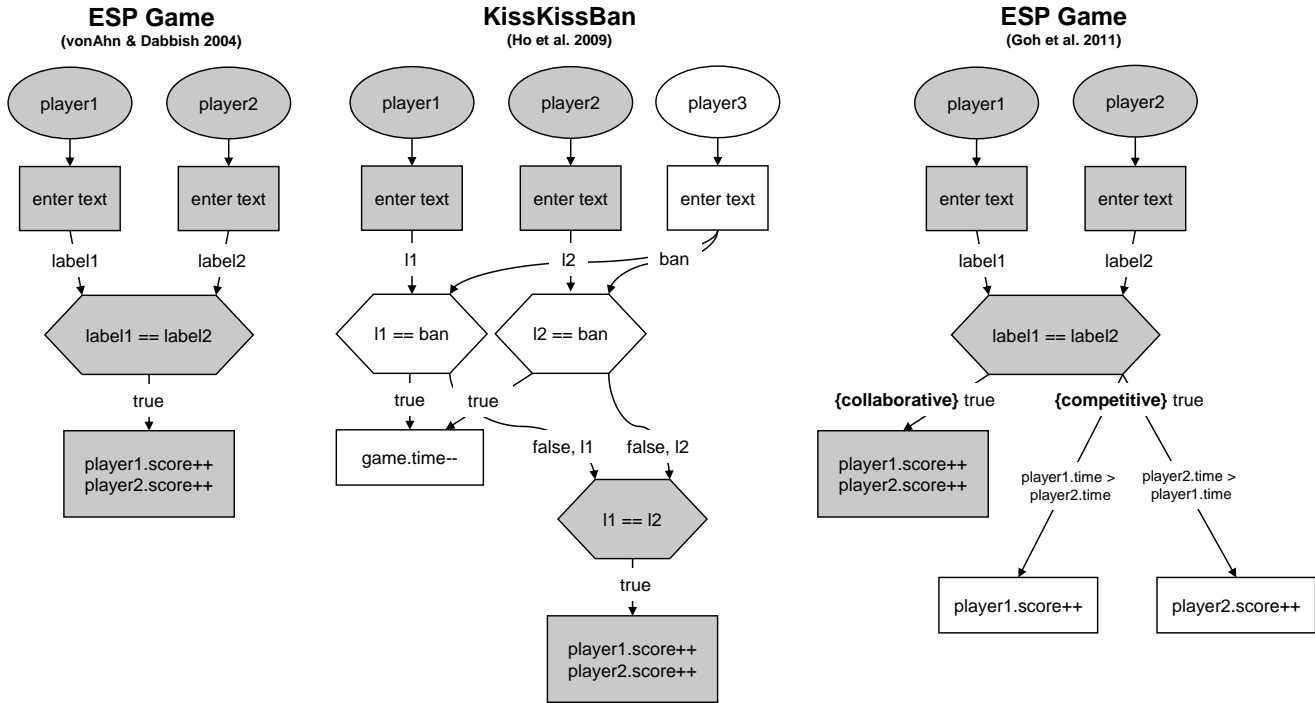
ESP Game
(vonAhn & Dabbish 2004)

player1

player2

enter text

enter text

label1

label2

label1 == label2

true

player1.score++
player2.score++

KissKissBan
(Ho et al. 2009)

player1

player2

player3

enter text

enter text

enter text

l1

l2

ban

l1 == ban

l2 == ban

true

true

game.time--

false, l1

false, l2

l1 == l2

true

player1.score++
player2.score++

ESP Game
(Goh et al. 2011)

player1

player2

enter text

enter text

label1

label2

label1 == label2

{collaborative} true

{competitive} true

player1.score++
player2.score++

player1.time > player2.time

player2.time > player1.time

player1.score++

player2.score++